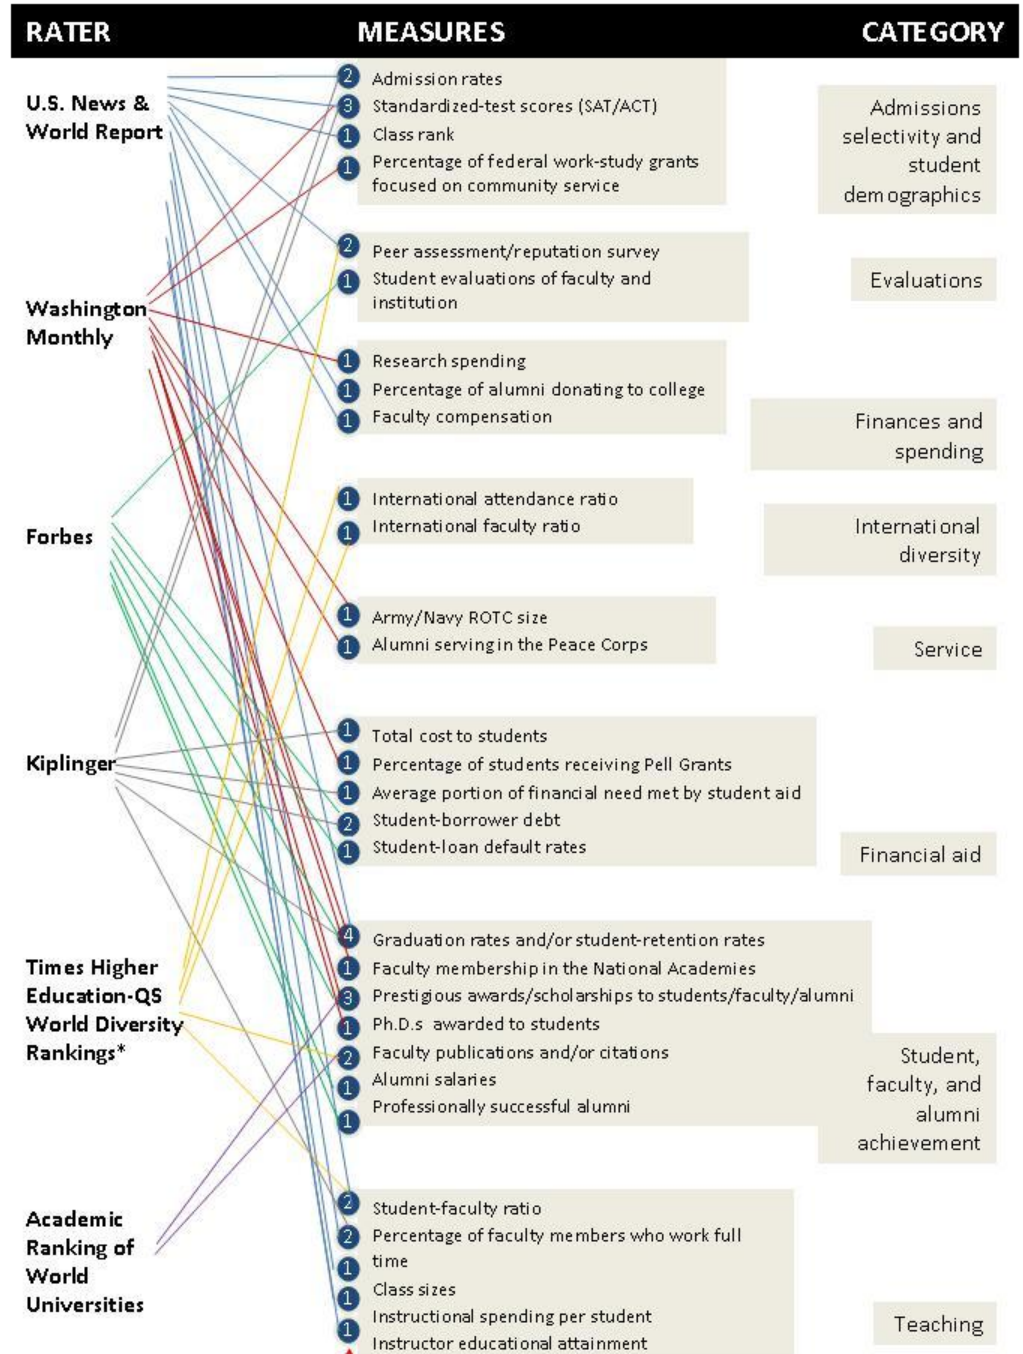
| RATER | MEASURES | CATEGORY |
|---|---|---|
| U.S. News & World Report | 2 Admission rates<br>3 Standardized-test scores (SAT/ACT)<br>1 Class rank<br>1 Percentage of federal work-study grants focused on community service | Admissions selectivity and student demographics |
| Washington Monthly | 2 Peer assessment/reputation survey<br>1 Student evaluations of faculty and institution | Evaluations |
| | 1 Research spending<br>1 Percentage of alumni donating to college<br>1 Faculty compensation | Finances and spending |
| Forbes | 1 International attendance ratio<br>1 International faculty ratio | International diversity |
| | 1 Army/Navy ROTC size<br>1 Alumni serving in the Peace Corps | Service |
| Kiplinger | 1 Total cost to students<br>1 Percentage of students receiving Pell Grants<br>1 Average portion of financial need met by student aid<br>2 Student-borrower debt<br>1 Student-loan default rates | Financial aid |
| Times Higher Education-QS World Diversity Rankings* | 4 Graduation rates and/or student-retention rates<br>1 Faculty membership in the National Academies<br>3 Prestigious awards/scholarships to students/faculty/alumni<br>1 Ph.D.s awarded to students<br>2 Faculty publications and/or citations<br>1 Alumni salaries<br>1 Professionally successful alumni | Student, faculty, and alumni achievement |
| Academic Ranking of World Universities | 2 Student-faculty ratio<br>2 Percentage of faculty members who work full time<br>1 Class sizes<br>1 Instructional spending per student<br>1 Instructor educational attainment | Teaching |